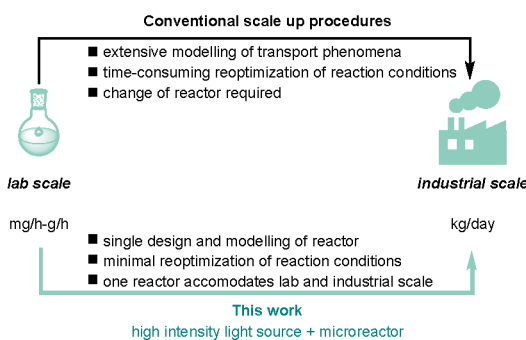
Conventional scale up procedures

■ extensive modelling of transport phenomena
■ time-consuming reoptimization of reaction conditions
■ change of reactor required

lab scale

industrial scale

mg/h-g/h

kg/day

■ single design and modelling of reactor
■ minimal reoptimization of reaction conditions
■ one reactor accomodates lab and industrial scale

This work
high intensity light source + microreactor